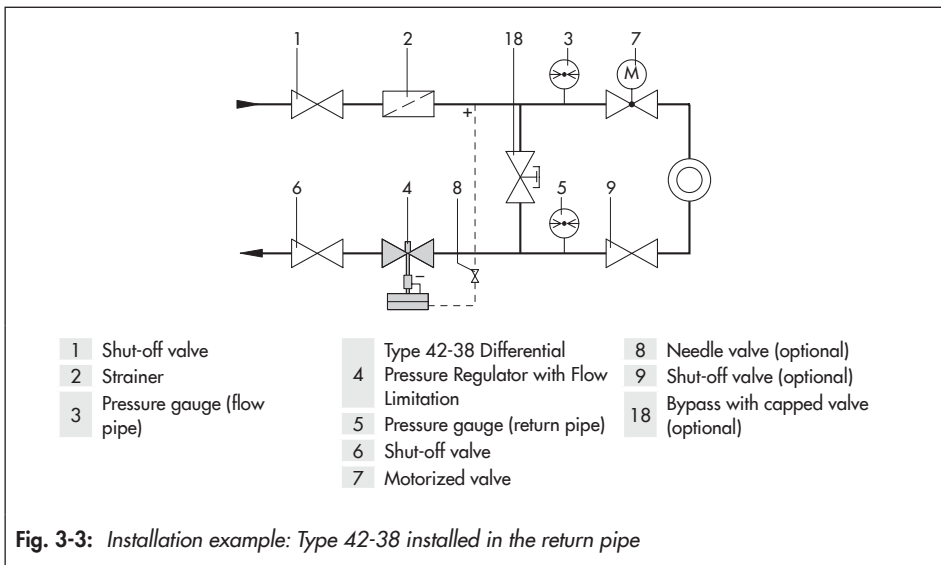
1 2 18 3 7

M

+

6 4 8 5 9

–

| | |
|---|---|
| 1 | Shut-off valve |
| 2 | Strainer |
| 3 | Pressure gauge (flow pipe) |

| | |
|---|---|
| 4 | Type 42-38 Differential Pressure Regulator with Flow Limitation |
| 5 | Pressure gauge (return pipe) |
| 6 | Shut-off valve |
| 7 | Motorized valve |

| | |
|---|---|
| 8 | Needle valve (optional) |
| 9 | Shut-off valve (optional) |
| 18 | Bypass with capped valve (optional) |

**Fig. 3-3:** *Installation example: Type 42-38 installed in the return pipe*